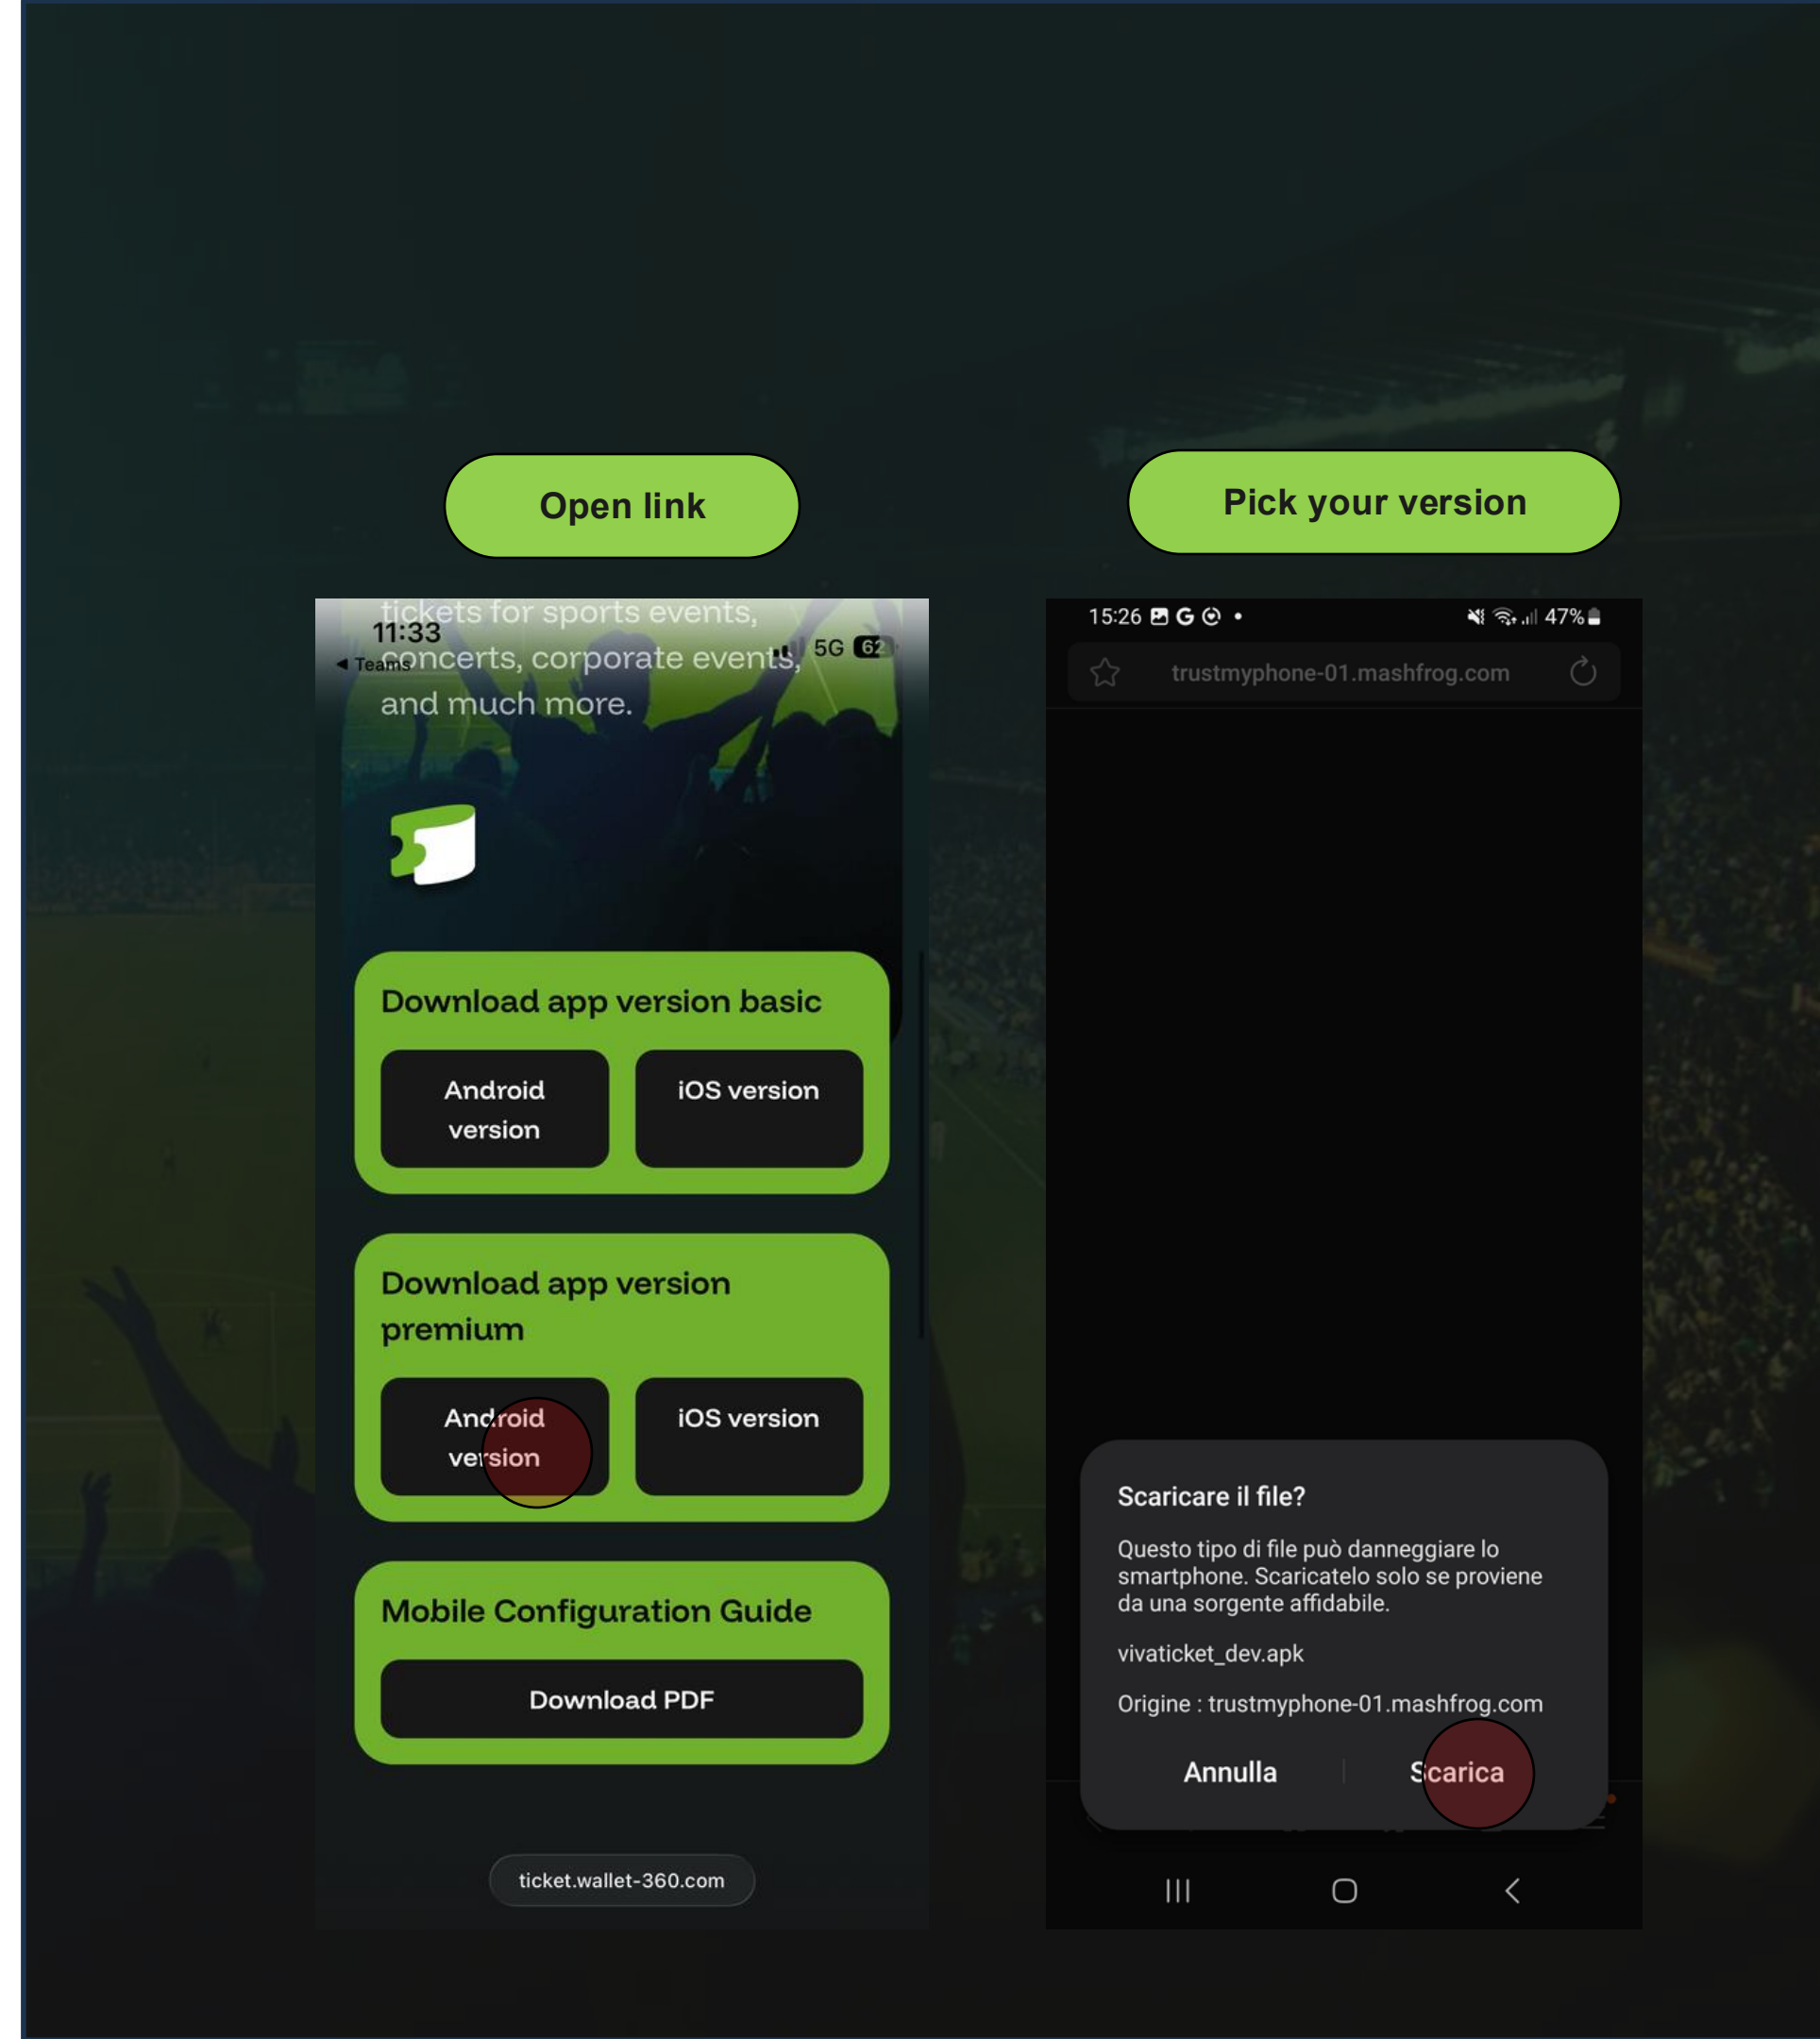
Open link

11:33
◀ Teams
5G 62

tickets for sports events, concerts, corporate events, and much more.

Download app version basic

Android version

iOS version

Download app version premium

Android version

iOS version

Mobile Configuration Guide

Download PDF

ticket.wallet-360.com

Pick your version

15:26
47%

trustmyphone-01.mashfrog.com

Scaricare il file?

Questo tipo di file può danneggiare lo smartphone. Scaricatelo solo se proviene da una sorgente affidabile.

vivaticket_dev.apk

Origine : trustmyphone-01.mashfrog.com

Annulla

Scarica